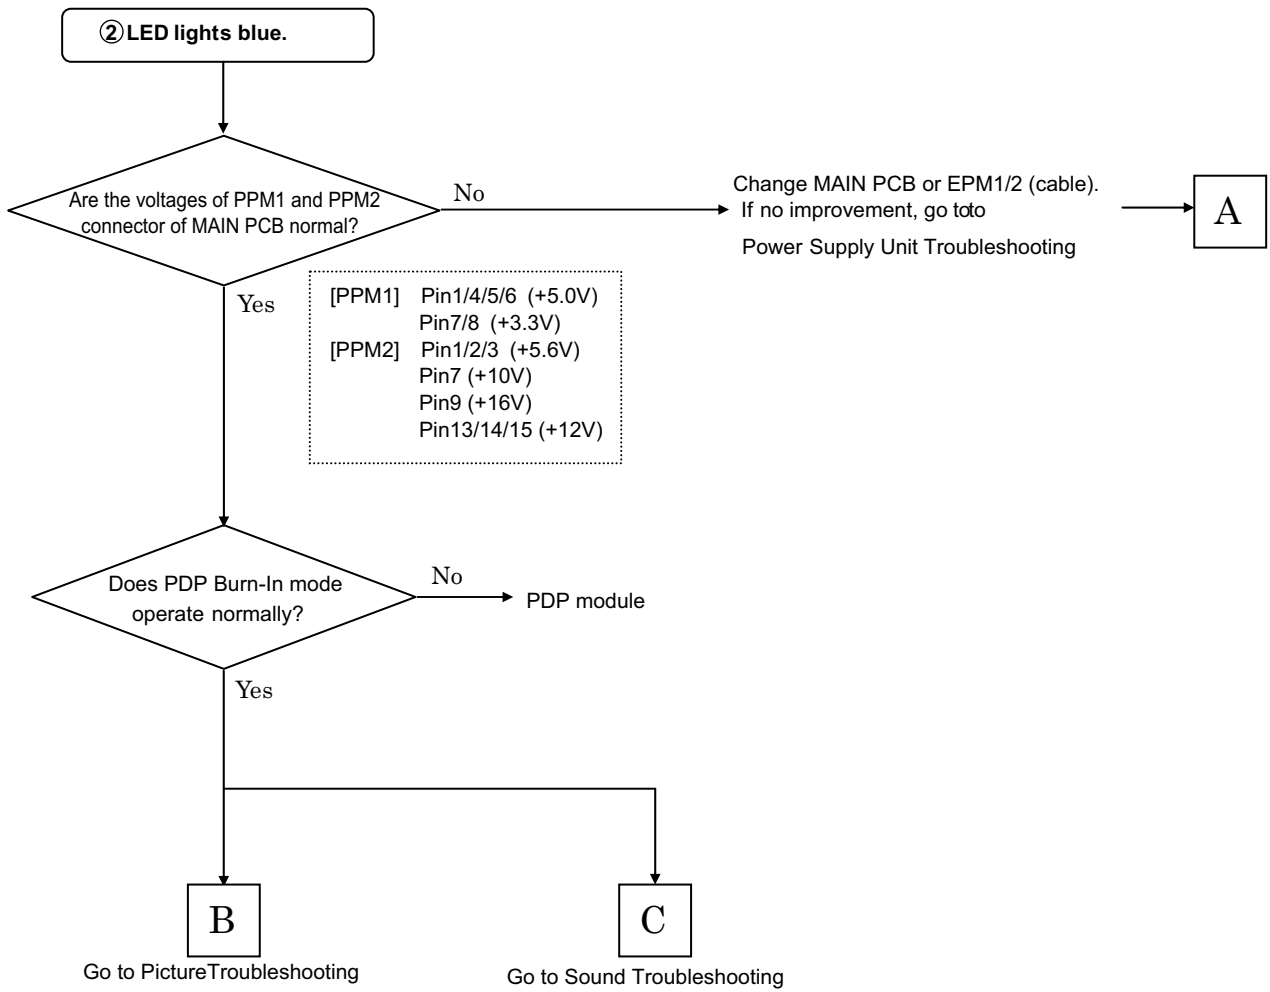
②LED lights blue.

Are the voltages of PPM1 and PPM2 connector of MAIN PCB normal?

No

Change MAIN PCB or EPM1/2 (cable).
If no improvement, go toto
Power Supply Unit Troubleshooting

A

Yes

[PPM1] Pin1/4/5/6 (+5.0V)
Pin7/8 (+3.3V)
[PPM2] Pin1/2/3 (+5.6V)
Pin7 (+10V)
Pin9 (+16V)
Pin13/14/15 (+12V)

Does PDP Burn-In mode operate normally?

No

PDP module

Yes

B

Go to PictureTroubleshooting

C

Go to Sound Troubleshooting